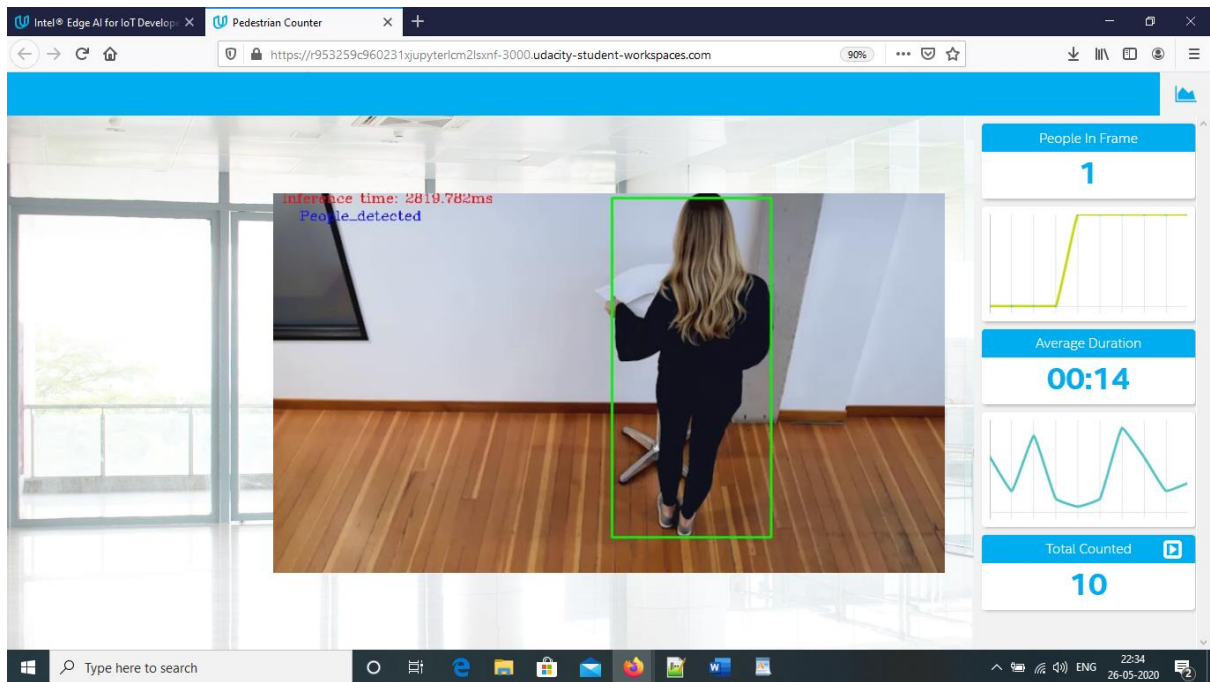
Intel® Edge AI for IoT Develope ×
Pedestrian Counter ×
+

https://r953259c960231xjupyterlcm2lsxnf-3000.udacity-student-workspaces.com
90%

Inference time: 2819.782ms
People_detected

People In Frame
1

Average Duration
00:14

Total Counted
10

Type here to search

ENG
22:34
26-05-2020
2